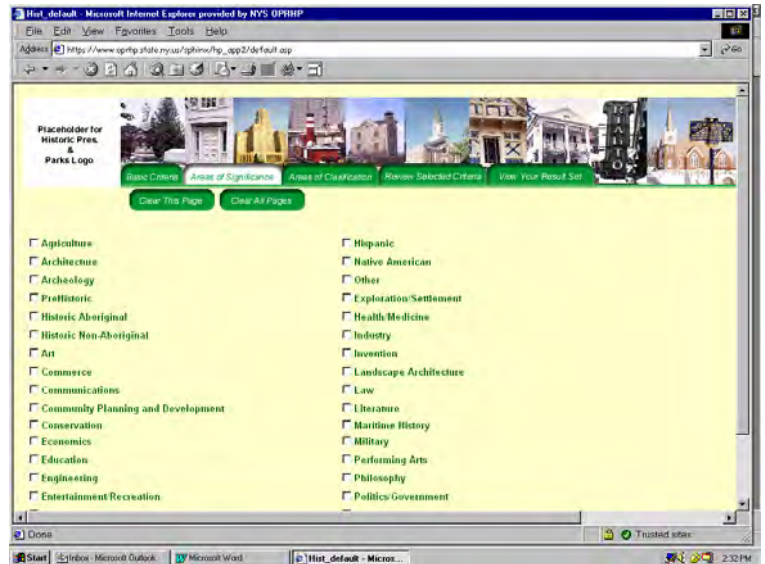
Hist_default - Microsoft Internet Explorer provided by NYS OPRHP

File Edit View Favorites Tools Help

Address https://www.oprhp.state.ny.us/sphinx/hp_app2/default.asp

Go

Placeholder for Historic Pres. & Parks Logo

Basic Criteria | Areas of Significance | Areas of Clasification | Review Selected Criteria | View Your Result Set

Clear This Page | Clear All Pages

Agriculture
Architecture
Archeology
PreHistoric
Historic Aboriginal
Historic Non-Aboriginal
Art
Commerce
Communications
Community Planning and Development
Conservation
Economics
Education
Engineering
Entertainment/Recreation

Hispanic
Native American
Other
Exploration/Settlement
Health/Medicine
Industry
Invention
Landscape Architecture
Law
Literature
Maritime History
Military
Performing Arts
Philosophy
Politics/Government

Done

Trusted sites

Start | Inbox - Microsoft Outlook | Microsoft Word | Hist_default - Micros...

2:32 PM